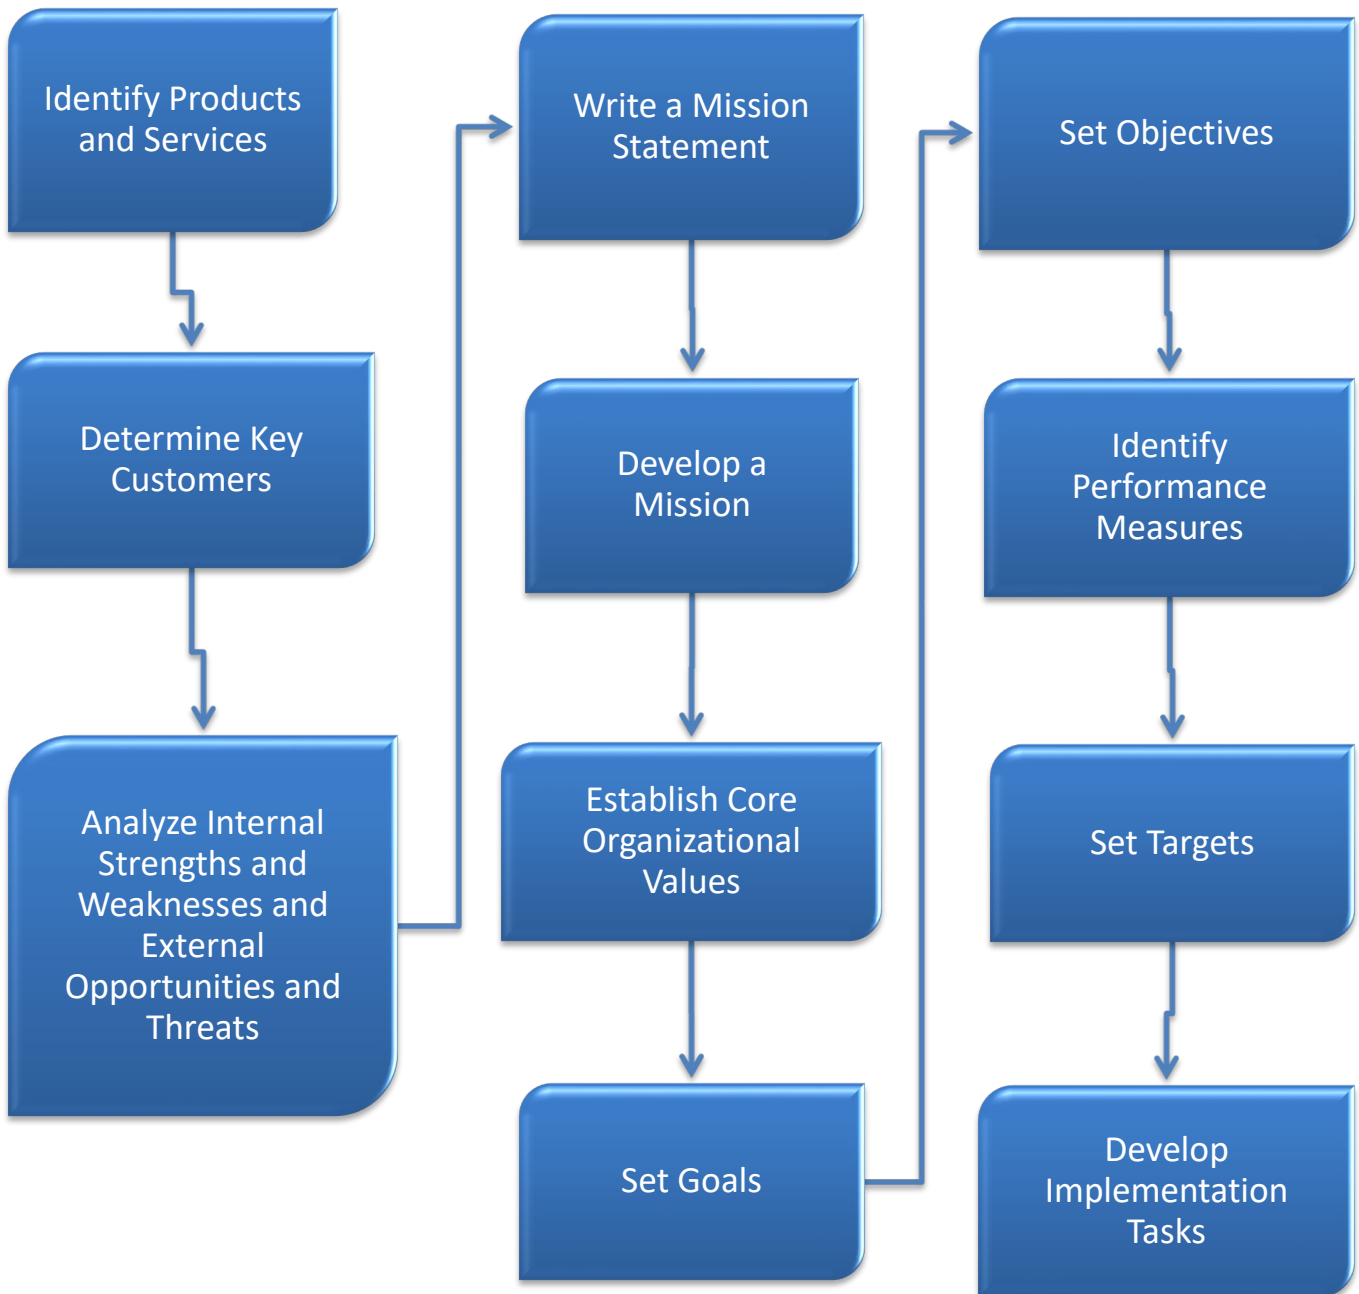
Identify Products and Services

Determine Key Customers

Analyze Internal Strengths and Weaknesses and External Opportunities and Threats

Write a Mission Statement

Develop a Mission

Establish Core Organizational Values

Set Goals

Set Objectives

Identify Performance Measures

Set Targets

Develop Implementation Tasks